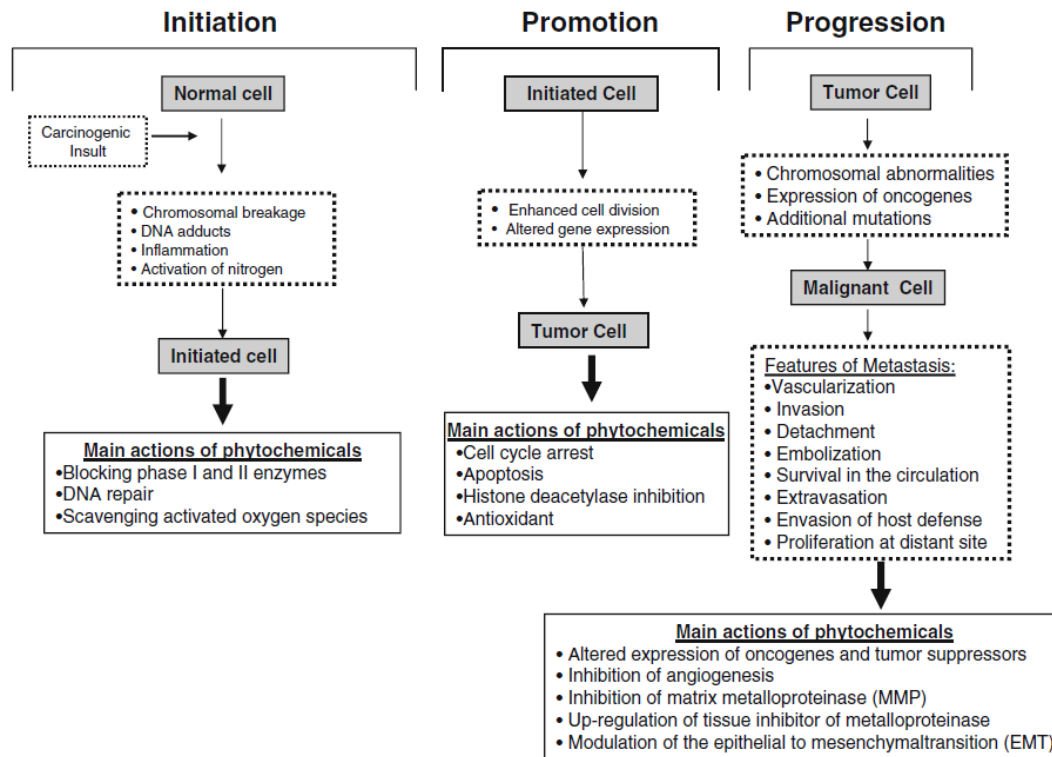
Initiation

Normal cell

Carcinogenic Insult

• Chromosomal breakage
• DNA adducts
• Inflammation
• Activation of nitrogen

Initiated cell

Main actions of phytochemicals
•Blocking phase I and II enzymes
•DNA repair
•Scavenging activated oxygen species

Promotion

Initiated Cell

• Enhanced cell division
• Altered gene expression

Tumor Cell

Main actions of phytochemicals
•Cell cycle arrest
•Apoptosis
•Histone deacetylase inhibition
•Antioxidant

Progression

Tumor Cell

• Chromosomal abnormalities
• Expression of oncogenes
• Additional mutations

Malignant Cell

Features of Metastasis:
•Vascularization
• Invasion
• Detachment
• Embolization
• Survival in the circulation
• Extravasation
• Envasion of host defense
• Proliferation at distant site

Main actions of phytochemicals
• Altered expression of oncogenes and tumor suppressors
• Inhibition of angiogenesis
• Inhibition of matrix metalloproteinase (MMP)
• Up-regulation of tissue inhibitor of metalloproteinase
• Modulation of the epithelial to mesenchymaltransition (EMT)